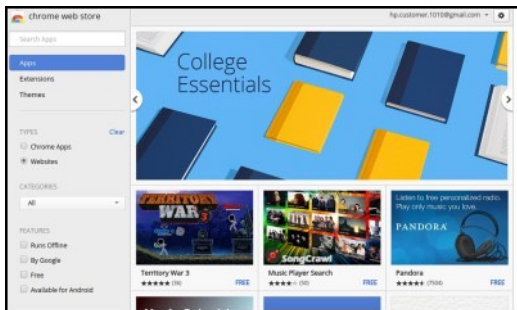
chrome web store

hp.customer.1010@gmail.com

Search Apps

Apps

Extensions

Themes

TYPES

Clear

Chrome Apps

Websites

CATEGORIES

All

FEATURES

Runs Offline

By Google

Free

Available for Android

College Essentials

TERRITORY WAR 3

SongCrawl

Listen to free personalized radio. Play only music you love.

PANDORA

Territory War 3

★★★★★ (39)

FREE

Music Player Search

★★★★☆ (50)

FREE

Pandora

★★★★★ (7506)

FREE